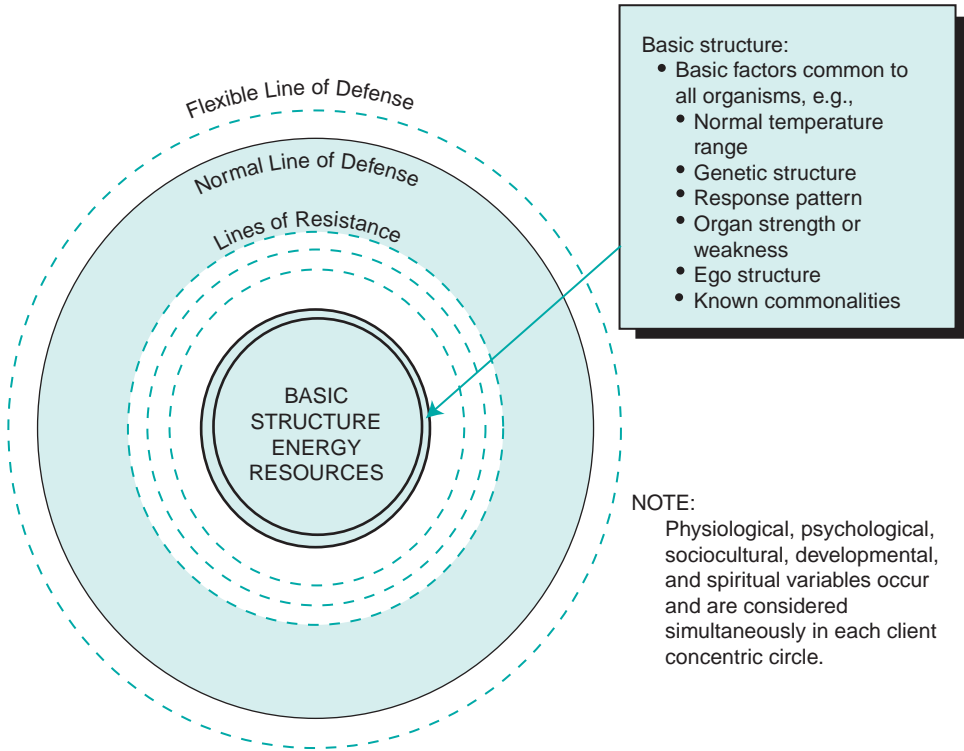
Flexible Line of Defense

Normal Line of Defense

Lines of Resistance

BASIC STRUCTURE ENERGY RESOURCES

Basic structure:
• Basic factors common to all organisms, e.g.,
• Normal temperature range
• Genetic structure
• Response pattern
• Organ strength or weakness
• Ego structure
• Known commonalities

NOTE:
Physiological, psychological, sociocultural, developmental, and spiritual variables occur and are considered simultaneously in each client concentric circle.